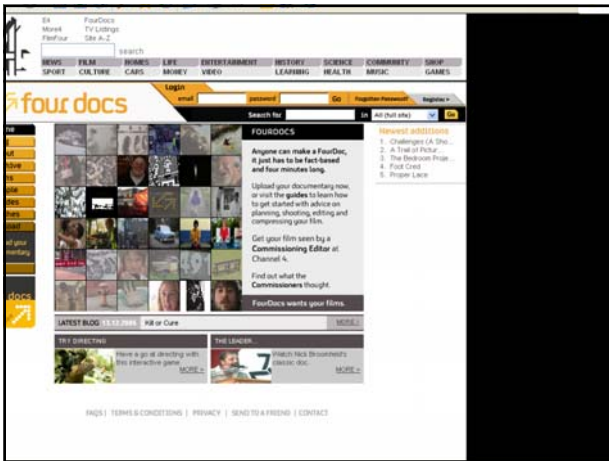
E4 More4 FilmFour
FourDocs TV Listings Site A-Z
search

NEWS SPORT
FILM CULTURE
HOMES CARS
LIFE MONEY
ENTERTAINMENT VIDEO
HISTORY LEARNING
SCIENCE HEALTH
COMMUNITY MUSIC
SHOP GAMES

four docs

Login
email password Go Forgotten Password? Register »

Search for in All (full site) Go

FOURDOCS

Anyone can make a FourDoc, it just has to be fact-based and four minutes long.

Upload your documentary now, or visit the guides to learn how to get started with advice on planning, shooting, editing and compressing your film.

Get your film seen by a Commissioning Editor at Channel 4.

Find out what the Commissioners thought.

FourDocs wants your films.

Newest additions
1. Challenges (A Sho...
2. A Trail of Pictur...
3. The Bedroom Proje...
4. Foot Cred
5. Proper Lace

LATEST BLOG 13.12.2006 Kill or Cure MORE »

TRY DIRECTING
Have a go at directing with this interactive game. MORE »

THE LEADER...
Watch Nick Broomfield's classic doc. MORE »

FAQS | TERMS & CONDITIONS | PRIVACY | SEND TO A FRIEND | CONTACT